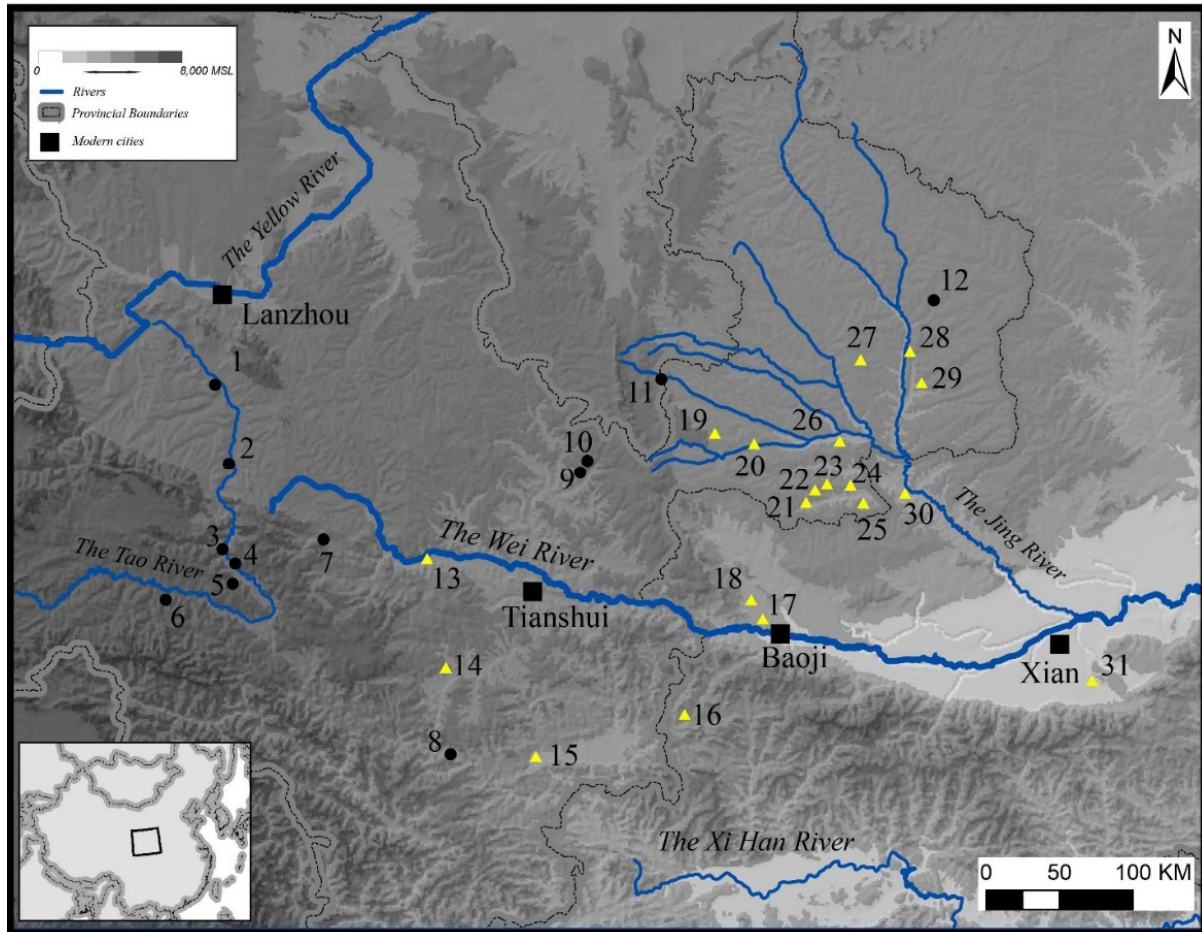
0
8,000 MSL
Rivers
Provincial Boundaries
Modern cities

N

The Yellow River
Lanzhou
1
2
3
4
5
6
The Tao River
7
13
The Wei River
Tianshui
9
10
11
19
20
21
22
23
24
25
26
27
28
29
12
30
The Jing River
18
17
Baoji
Xian
31
14
16
8
15
The Xi Han River

0 50 100 KM